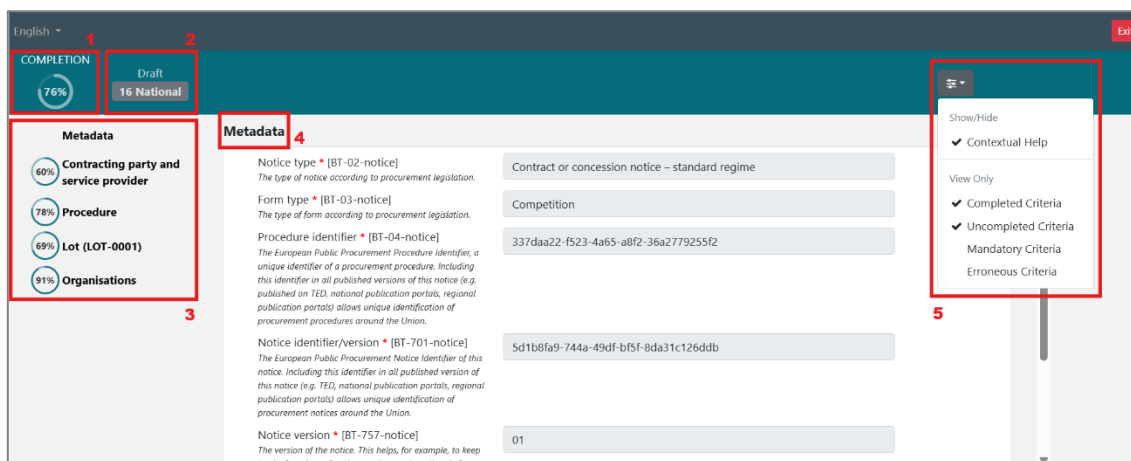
English ▾

Exi

1 COMPLETION 76%

2 Draft 16 National

Metadata

60% Contracting party and service provider

78% Procedure

69% Lot (LOT-0001)

91% Organisations

3

Metadata 4

Notice type * [BT-02-notice]
The type of notice according to procurement legislation.

Contract or concession notice – standard regime

Form type * [BT-03-notice]
The type of form according to procurement legislation.

Competition

Procedure identifier * [BT-04-notice]
The European Public Procurement Procedure Identifier, a unique identifier of a procurement procedure. Including this identifier in all published versions of this notice (e.g. published on TED, national publication portals, regional publication portals) allows unique identification of procurement procedures around the Union.

337daa22-f523-4a65-a8f2-36a2779255f2

Notice identifier/version * [BT-701-notice]
The European Public Procurement Notice Identifier of this notice. Including this identifier in all published version of this notice (e.g. TED, national publication portals, regional publication portals) allows unique identification of procurement notices around the Union.

5d1b8fa9-744a-49df-bf5f-8da31c126ddb

Notice version * [BT-757-notice]
The version of the notice. This helps, for example, to keep

01

Show/Hide
✔ Contextual Help

View Only
✔ Completed Criteria
✔ Uncompleted Criteria
Mandatory Criteria
Erroneous Criteria

5